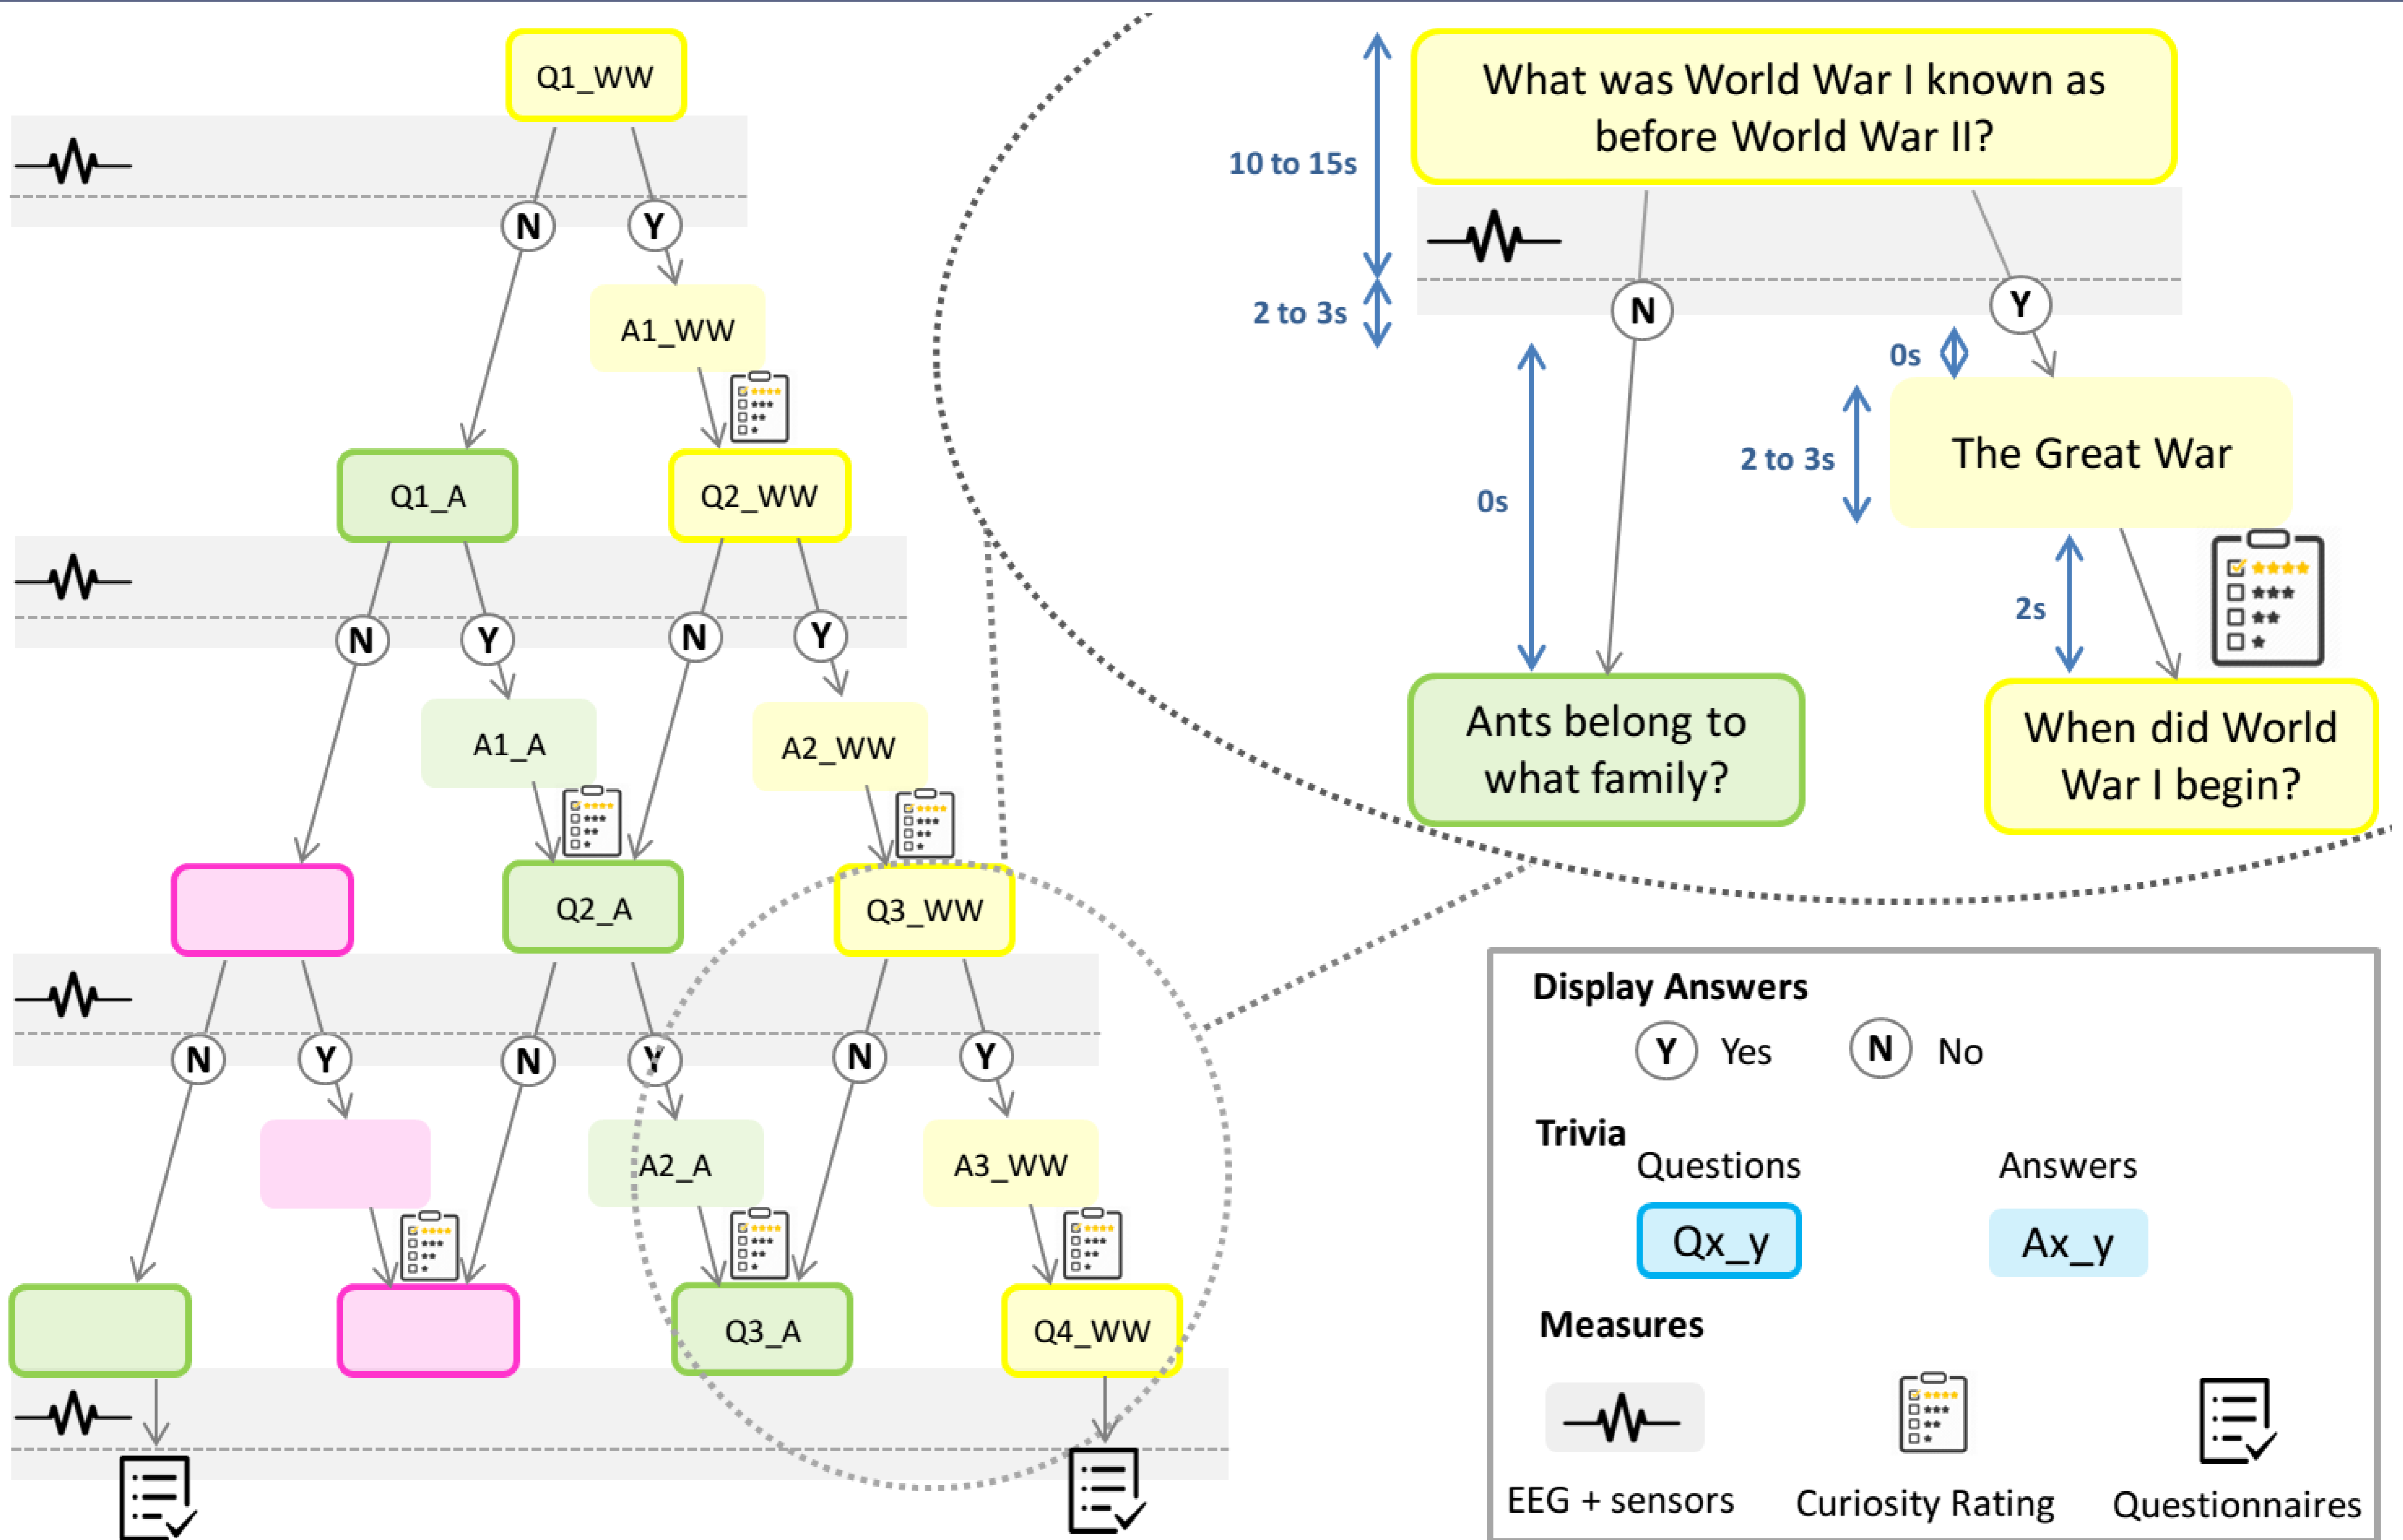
Q1_WW

N Y

A1_WW

Q1_A Q2_WW

N Y N Y

A1_A A2_WW

Q2_A Q3_WW

N Y N Y N Y

A2_A A3_WW

Q3_A Q4_WW

10 to 15s

What was World War I known as before World War II?

2 to 3s

N Y

0s

0s

2 to 3s

The Great War

2s

Ants belong to what family?

When did World War I begin?

Display Answers

Y Yes N No

Trivia

Questions Answers

Qx_y Ax_y

Measures

EEG + sensors Curiosity Rating Questionnaires